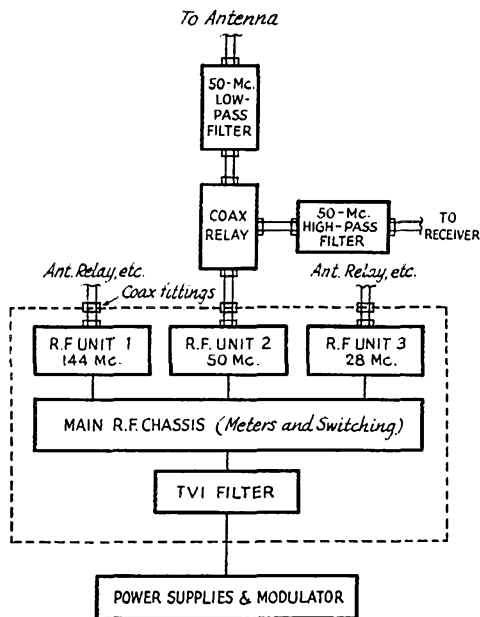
To Antenna

50-Mc. LOW-PASS FILTER

COAX RELAY

50-Mc. HIGH-PASS FILTER

TO RECEIVER

Ant. Relay, etc.

Coax fittings

Ant. Relay, etc.

R.F. UNIT 1 144 Mc.

R.F. UNIT 2 50 Mc.

R.F. UNIT 3 28 Mc.

MAIN R.F. CHASSIS (Meters and Switching)

TVI FILTER

POWER SUPPLIES & MODULATOR